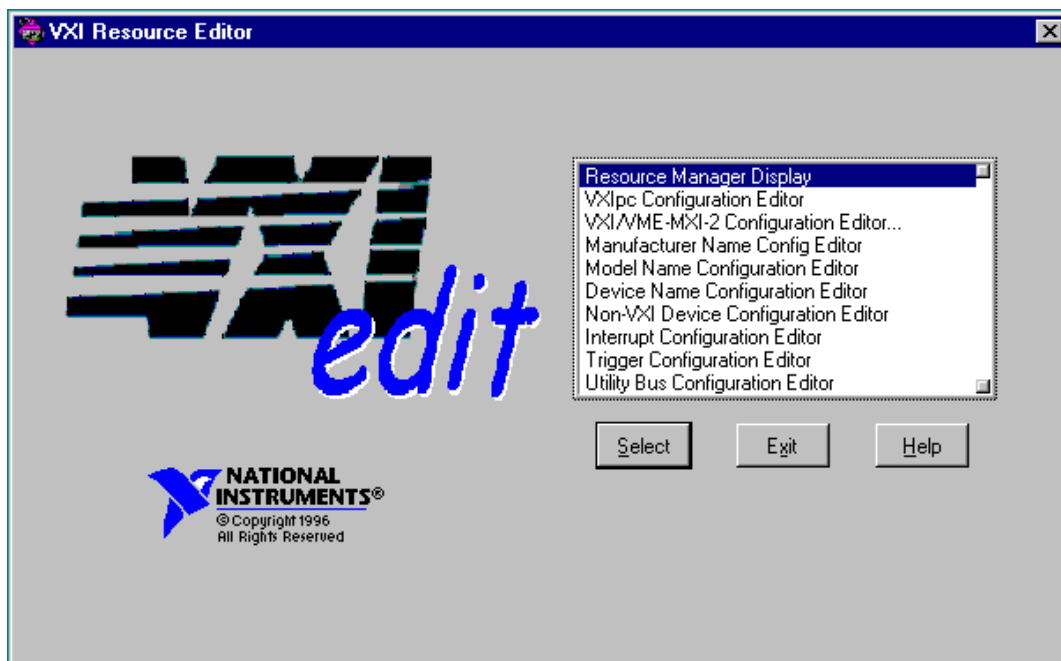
VXI Resource Editor

VXI edit

Resource Manager Display
VXIpc Configuration Editor
VXI/VME-MXI-2 Configuration Editor...
Manufacturer Name Config Editor
Model Name Configuration Editor
Device Name Configuration Editor
Non-VXI Device Configuration Editor
Interrupt Configuration Editor
Trigger Configuration Editor
Utility Bus Configuration Editor

Select Exit Help

NATIONAL INSTRUMENTS®
©Copyright 1996
All Rights Reserved